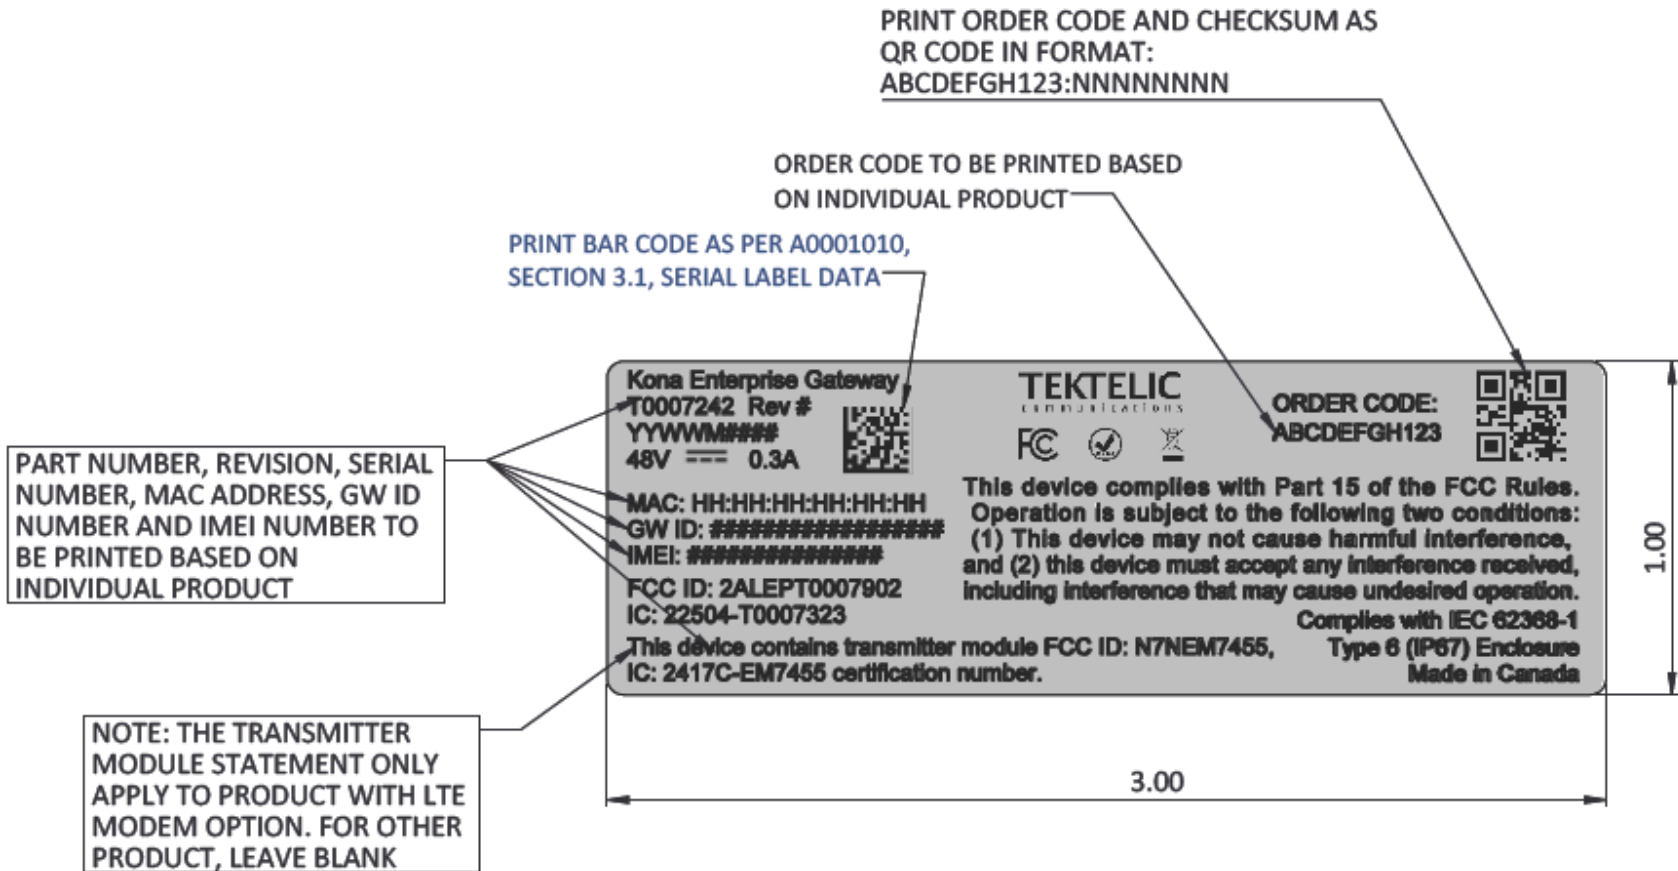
PRINT ORDER CODE AND CHECKSUM AS QR CODE IN FORMAT: ABCDEFGH123:NNNNNNNN

ORDER CODE TO BE PRINTED BASED ON INDIVIDUAL PRODUCT

PRINT BAR CODE AS PER A0001010, SECTION 3.1, SERIAL LABEL DATA

PART NUMBER, REVISION, SERIAL NUMBER, MAC ADDRESS, GW ID NUMBER AND IMEI NUMBER TO BE PRINTED BASED ON INDIVIDUAL PRODUCT

Kona Enterprise Gateway
T0007242 Rev #
YYWWM####
48V ⎓ 0.3A

TEKTELIC
communications

ORDER CODE:
ABCDEFGH123

MAC: HH:HH:HH:HH:HH:HH
GW ID: ################
IMEI: ###############
FCC ID: 2ALEPT0007902
IC: 22504-T0007323

This device complies with Part 15 of the FCC Rules. Operation is subject to the following two conditions: (1) This device may not cause harmful interference, and (2) this device must accept any interference received, including interference that may cause undesired operation.

Complies with IEC 62368-1
Type 6 (IP67) Enclosure
Made in Canada

This device contains transmitter module FCC ID: N7NEM7455, IC: 2417C-EM7455 certification number.

1.00

3.00

NOTE: THE TRANSMITTER MODULE STATEMENT ONLY APPLY TO PRODUCT WITH LTE MODEM OPTION. FOR OTHER PRODUCT, LEAVE BLANK